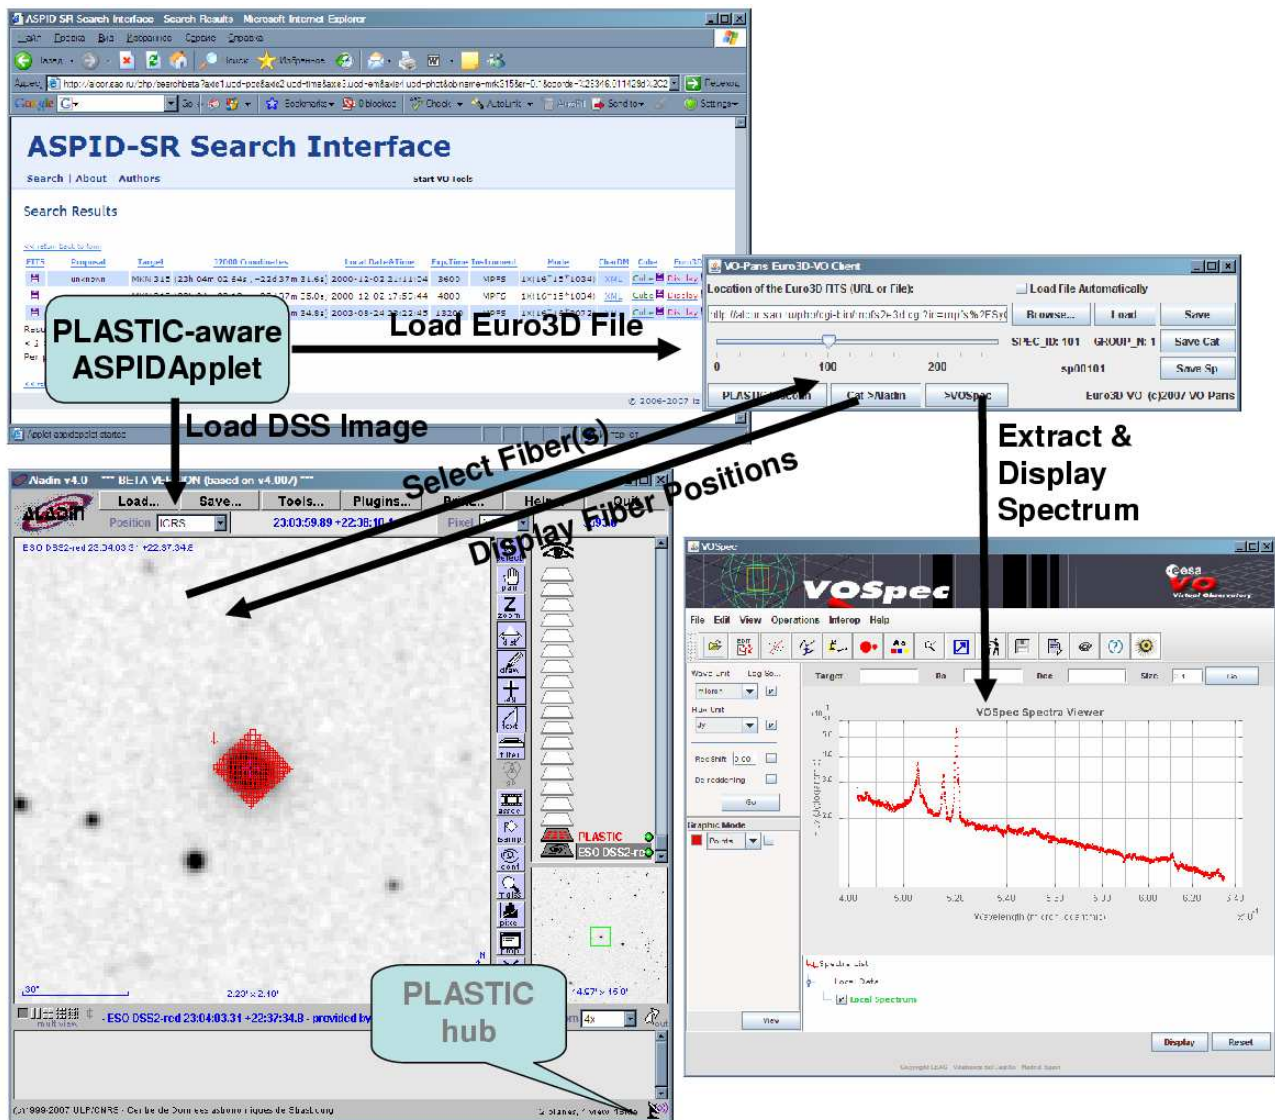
ASPID SR Search Interface Search Results Microsoft Internet Explorer

ASPID-SR Search Interface

Search | About Authors

start VO Tools

Search Results

PLASTIC-aware ASPIDApplet

Load Euro3D File

VO-Paris Euro3D-VO Client

Location of the Euro3D FITS (URL or File):

Load File Automatically

Browse... Load Save

SPEC_ID: 101 GROUP_N: 1 Save Cat

0 100 200 sp00101 Save Sp

PLASTIC Cat->Aladin >VOSpec Euro3D VO (c)2007 VO Paris

Load DSS Image

Select Fiber(s)

Display Fiber Positions

Extract & Display Spectrum

Aladin v4.0 *** BETA VERSION (based on v4.007) ***

Load... Save... Tools... Plugins... Print... Help Quit

Position ICRS 23:03:59.89 +22:38:10.4

ESO DSS2-red 23:04:03.31 +22:37:34.8

PLASTIC

ESO DSS2-red

2.20' x 2.40'

4.67' x 15.0'

ESO DSS2-red 23:04:03.31 +22:37:34.8 - provided by

PLASTIC hub

VOSpec

File Edit View Operations Interop Help

Target Ra Dec Size

VOSpec Spectra Viewer

Graphic Mode

Points

Go

4.00 5.00 5.20 5.40 6.00 6.20

Spectra List

Local Data

Local Spectrum

View

Display Reset